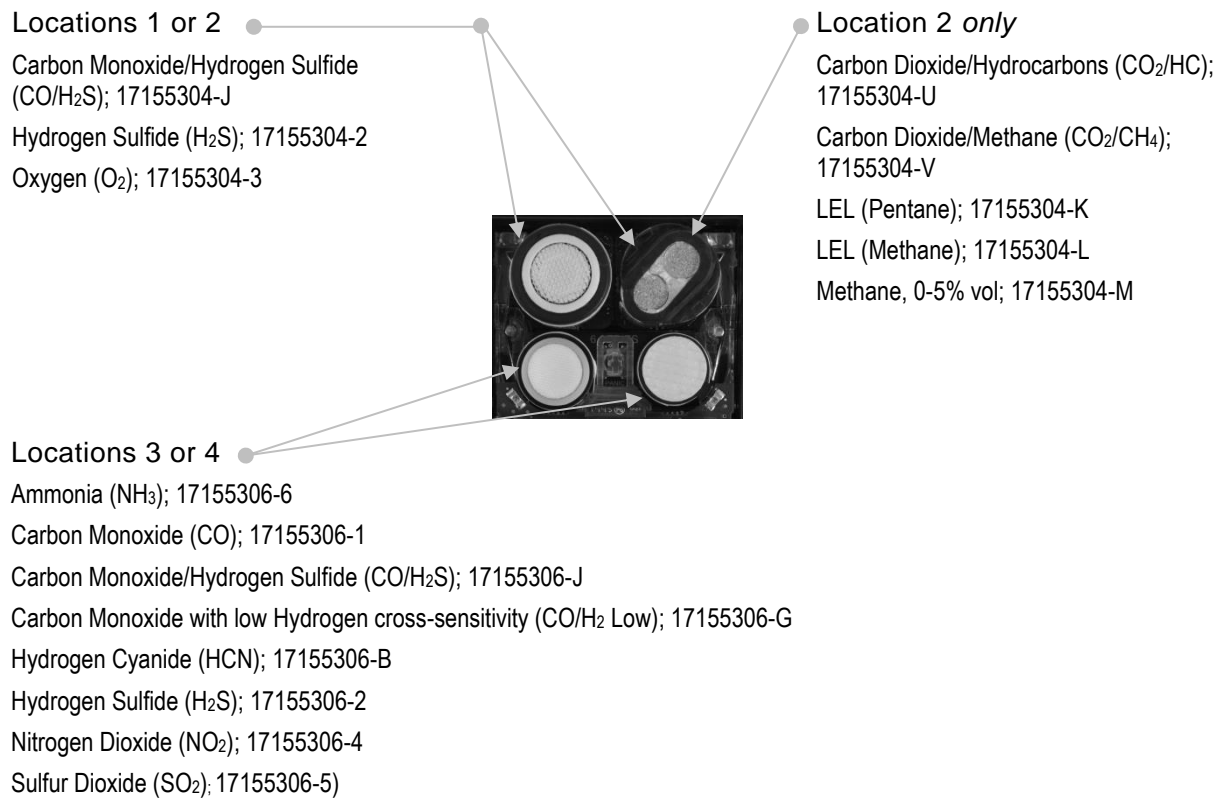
Locations 1 or 2

Carbon Monoxide/Hydrogen Sulfide ($CO/H_2S$); 17155304-J

Hydrogen Sulfide ($H_2S$); 17155304-2

Oxygen ($O_2$); 17155304-3

Location 2 *only*

Carbon Dioxide/Hydrocarbons ($CO_2$/HC); 17155304-U

Carbon Dioxide/Methane ($CO_2/CH_4$); 17155304-V

LEL (Pentane); 17155304-K

LEL (Methane); 17155304-L

Methane, 0-5% vol; 17155304-M

Locations 3 or 4

Ammonia ($NH_3$); 17155306-6

Carbon Monoxide (CO); 17155306-1

Carbon Monoxide/Hydrogen Sulfide ($CO/H_2S$); 17155306-J

Carbon Monoxide with low Hydrogen cross-sensitivity ($CO/H_2$ Low); 17155306-G

Hydrogen Cyanide (HCN); 17155306-B

Hydrogen Sulfide ($H_2S$); 17155306-2

Nitrogen Dioxide ($NO_2$); 17155306-4

Sulfur Dioxide ($SO_2$); 17155306-5)